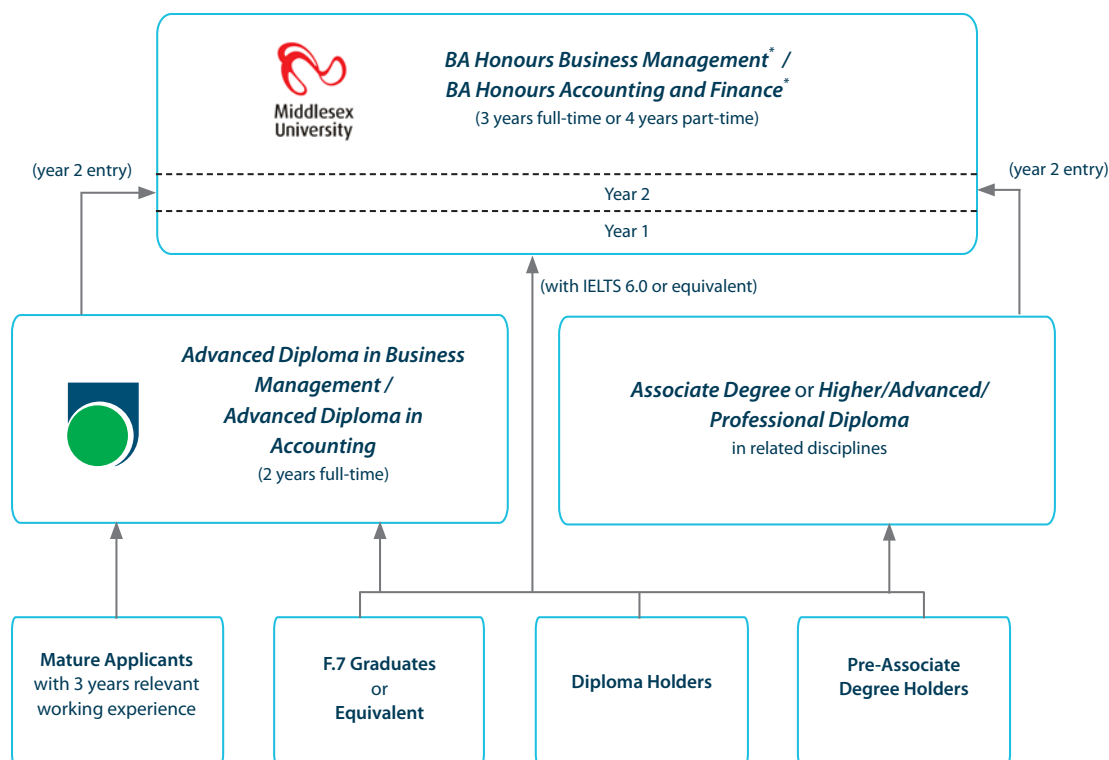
Middlesex University

BA Honours Business Management$^*$ / BA Honours Accounting and Finance$^*$
(3 years full-time or 4 years part-time)

(year 2 entry)

(year 2 entry)

Year 2

Year 1

(with IELTS 6.0 or equivalent)

Advanced Diploma in Business Management / Advanced Diploma in Accounting
(2 years full-time)

Associate Degree or Higher/Advanced/ Professional Diploma
in related disciplines

Mature Applicants with 3 years relevant working experience

F.7 Graduates or Equivalent

Diploma Holders

Pre-Associate Degree Holders